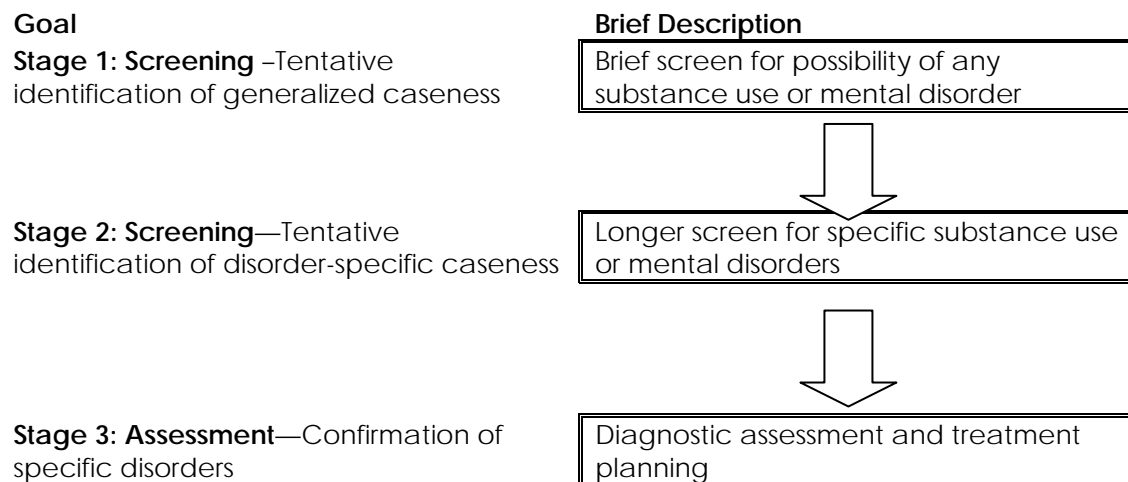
Goal

Stage 1: Screening –Tentative identification of generalized caseness

Stage 2: Screening—Tentative identification of disorder-specific caseness

Stage 3: Assessment—Confirmation of specific disorders

Brief Description

Brief screen for possibility of any substance use or mental disorder

Longer screen for specific substance use or mental disorders

Diagnostic assessment and treatment planning